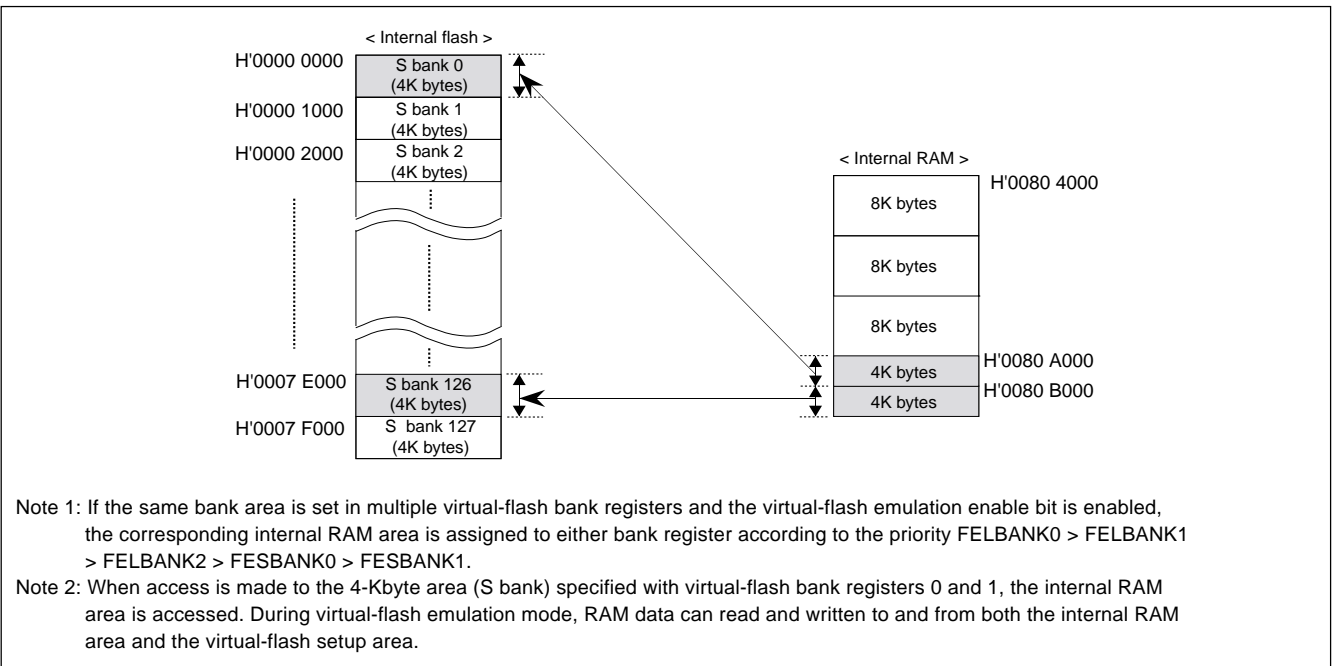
< Internal flash >

H'0000 0000
S bank 0
(4K bytes)
H'0000 1000
S bank 1
(4K bytes)
H'0000 2000
S bank 2
(4K bytes)

H'0007 E000
S bank 126
(4K bytes)
H'0007 F000
S bank 127
(4K bytes)

< Internal RAM >
H'0080 4000
8K bytes
8K bytes
8K bytes
H'0080 A000
4K bytes
H'0080 B000
4K bytes

Note 1: If the same bank area is set in multiple virtual-flash bank registers and the virtual-flash emulation enable bit is enabled, the corresponding internal RAM area is assigned to either bank register according to the priority FELBANK0 > FELBANK1 > FELBANK2 > FESBANK0 > FESBANK1.

Note 2: When access is made to the 4-Kbyte area (S bank) specified with virtual-flash bank registers 0 and 1, the internal RAM area is accessed. During virtual-flash emulation mode, RAM data can read and written to and from both the internal RAM area and the virtual-flash setup area.